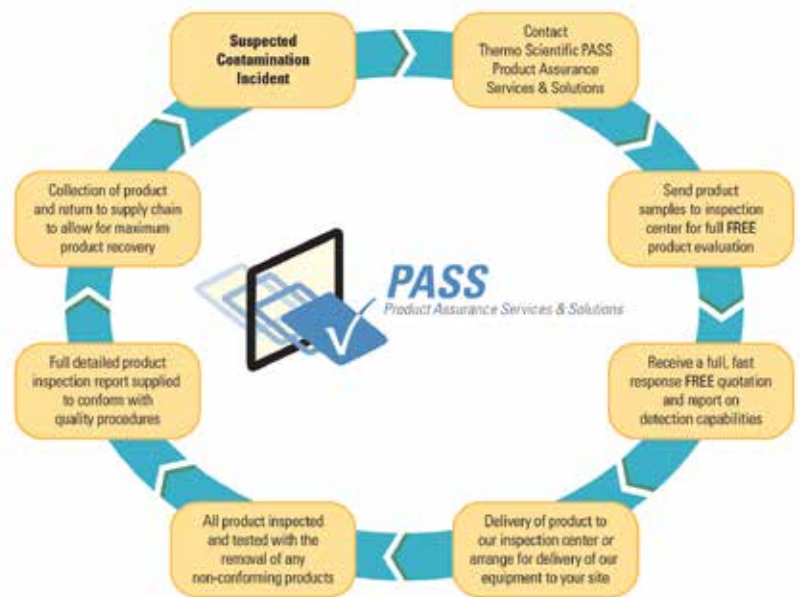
Suspected Contamination Incident

Contact Thermo Scientific PASS Product Assurance Services & Solutions

Send product samples to inspection center for full FREE product evaluation

Receive a full, fast response FREE quotation and report on detection capabilities

Delivery of product to our inspection center or arrange for delivery of our equipment to your site

All product inspected and tested with the removal of any non-conforming products

Full detailed product inspection report supplied to conform with quality procedures

Collection of product and return to supply chain to allow for maximum product recovery

PASS
Product Assurance Services & Solutions